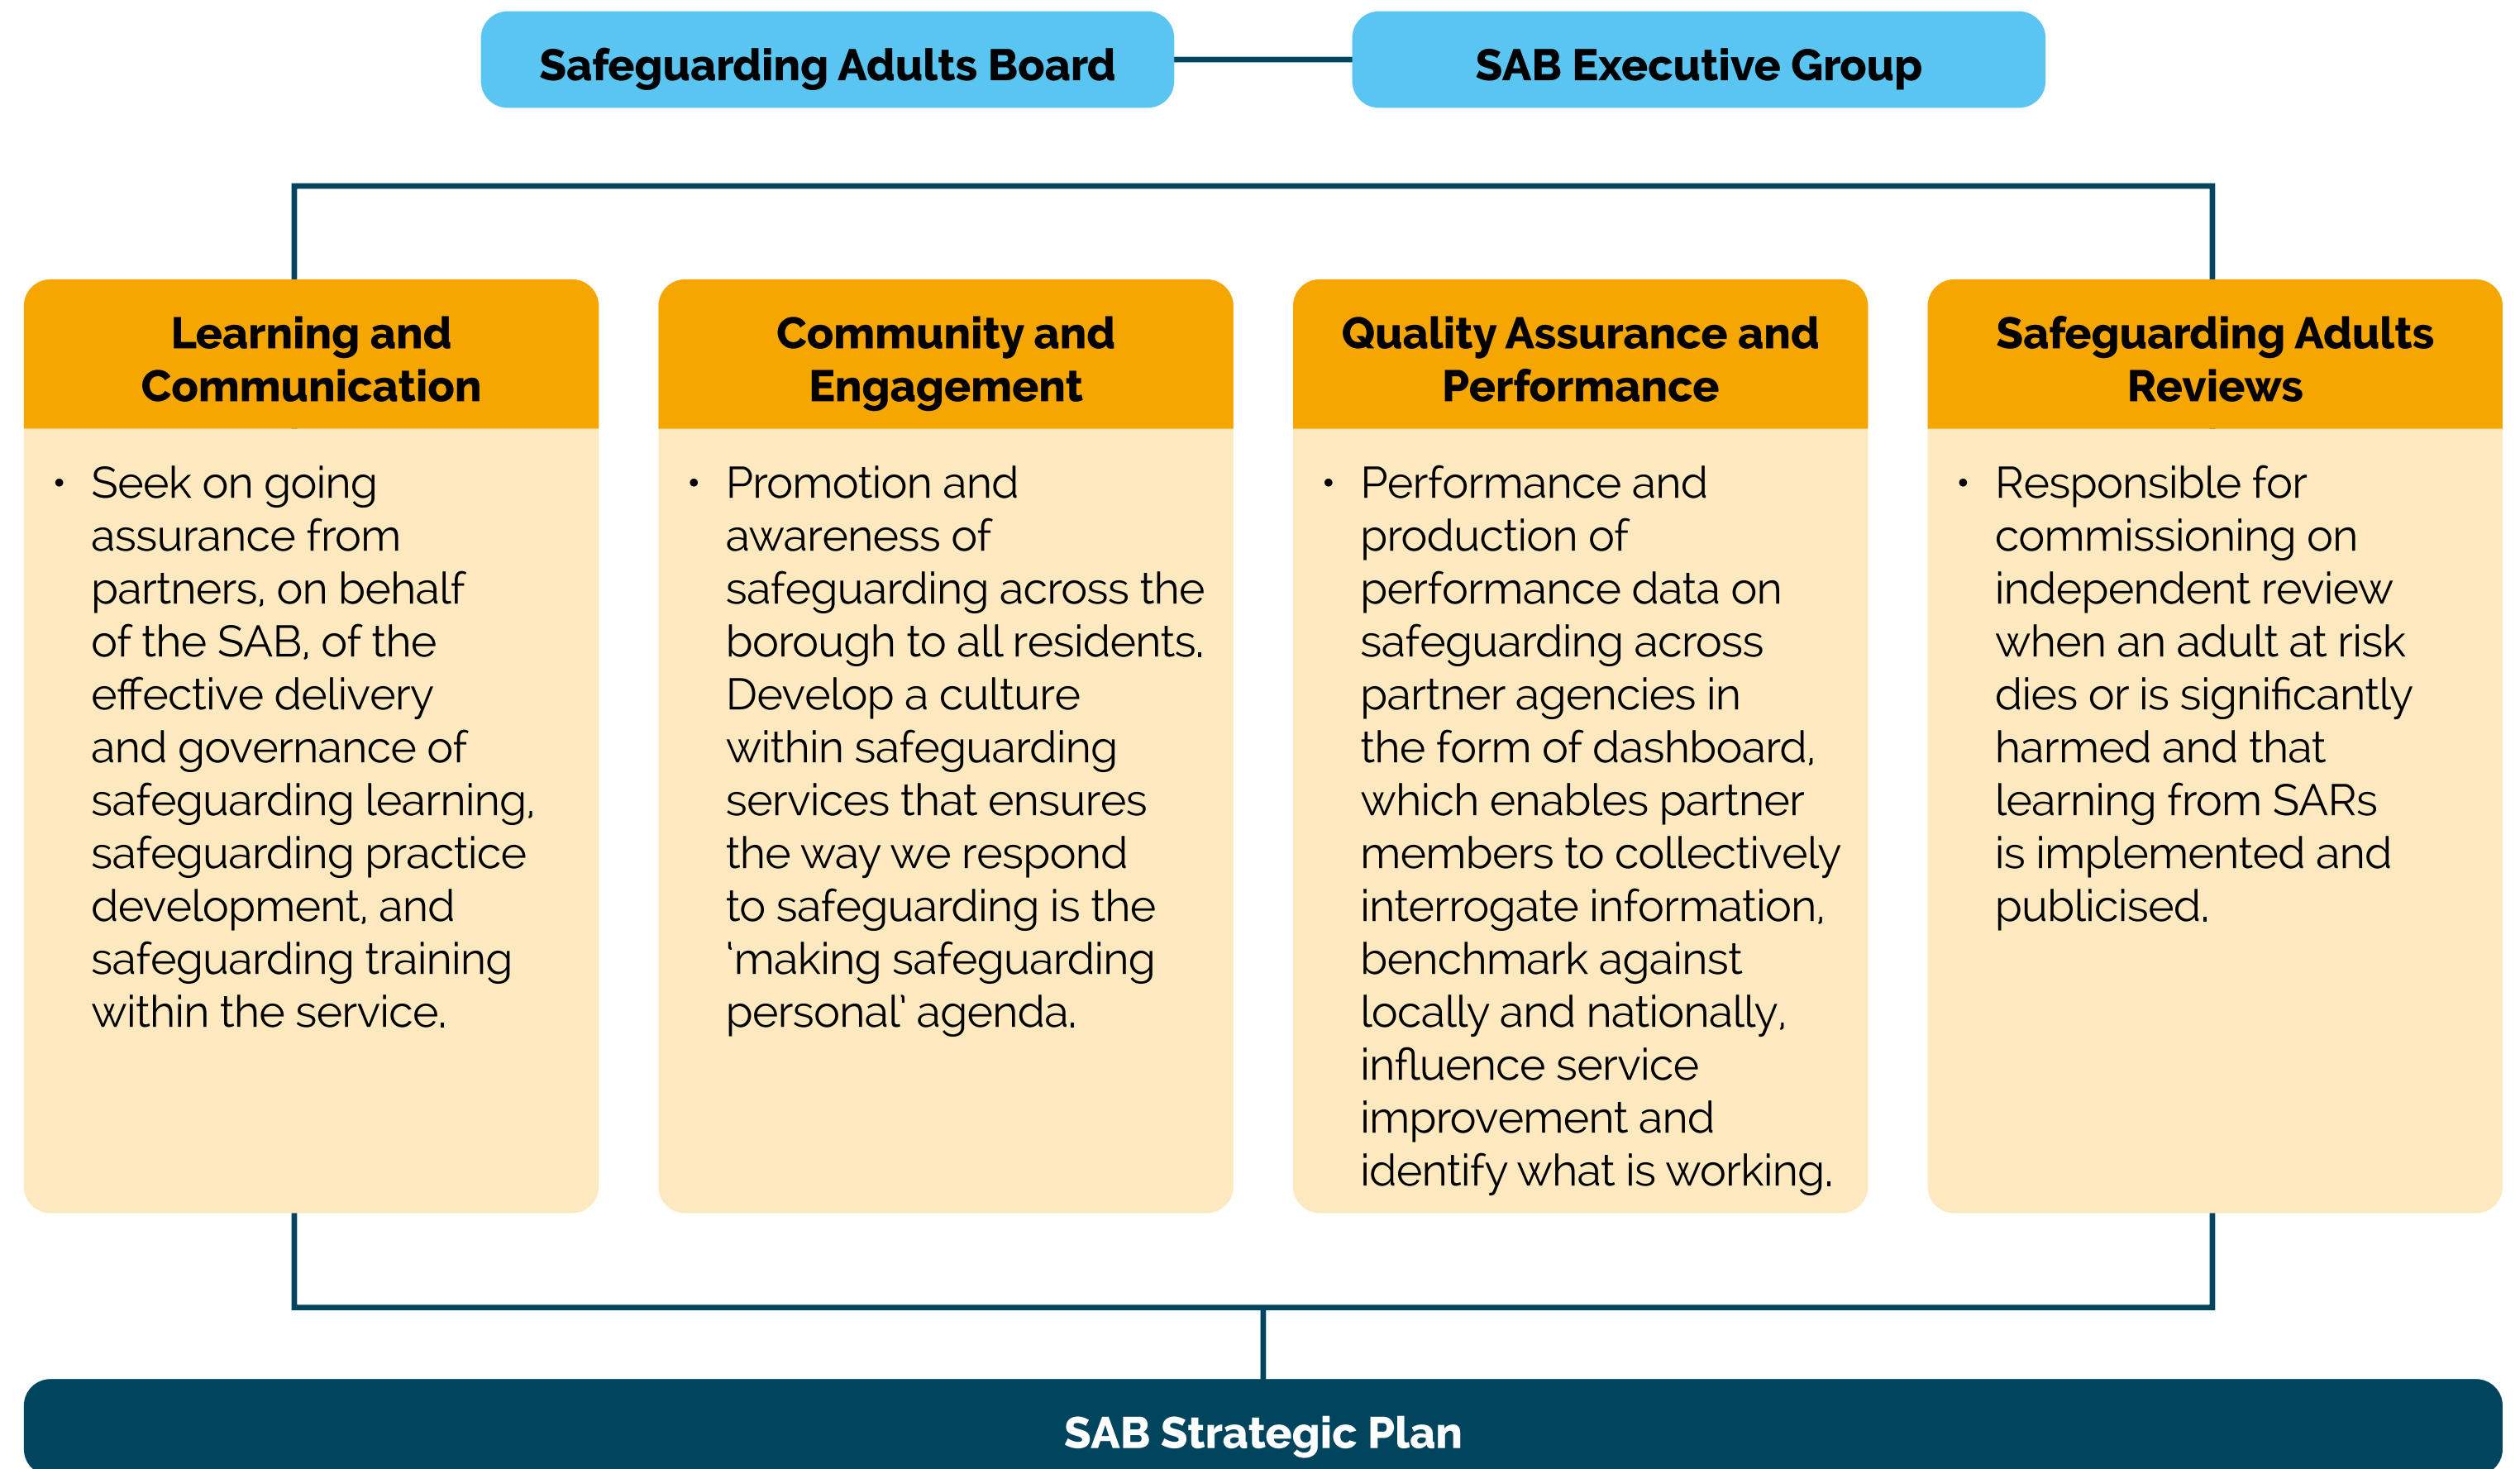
Safeguarding Adults Board

SAB Executive Group

Learning and Communication

- Seek on going assurance from partners, on behalf of the SAB, of the effective delivery and governance of safeguarding learning, safeguarding practice development, and safeguarding training within the service.

Community and Engagement

- Promotion and awareness of safeguarding across the borough to all residents. Develop a culture within safeguarding services that ensures the way we respond to safeguarding is the 'making safeguarding personal' agenda.

Quality Assurance and Performance

- Performance and production of performance data on safeguarding across partner agencies in the form of dashboard, which enables partner members to collectively interrogate information, benchmark against locally and nationally, influence service improvement and identify what is working.

Safeguarding Adults Reviews

- Responsible for commissioning on independent review when an adult at risk dies or is significantly harmed and that learning from SARs is implemented and publicised.

SAB Strategic Plan